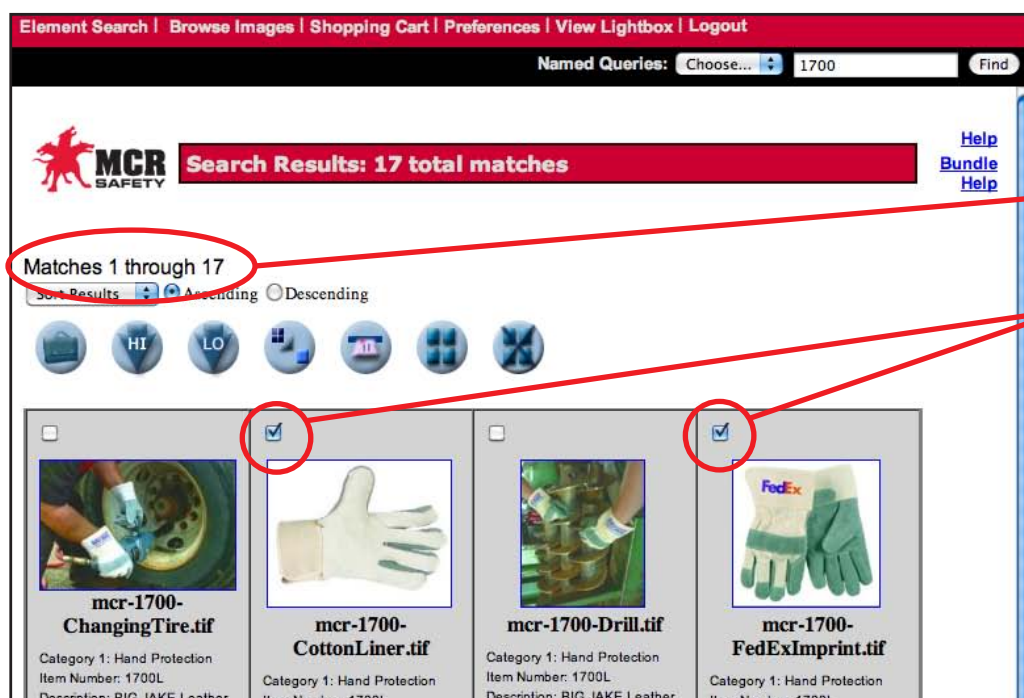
Element Search | Browse Images | Shopping Cart | Preferences | View Lightbox | Logout

Named Queries: Choose... 1700 Find

MCR SAFETY

Search Results: 17 total matches

Help
Bundle Help

Matches 1 through 17

Sort Results Ascending Descending

HI LO

mcr-1700-ChangingTire.tif
Category 1: Hand Protection
Item Number: 1700L
Description: BIG JAKE Leather

mcr-1700-CottonLiner.tif
Category 1: Hand Protection
Item Number: 1700L

mcr-1700-Drill.tif
Category 1: Hand Protection
Item Number: 1700L
Description: BIG JAKE Leather

FedEx

mcr-1700-FedExImprint.tif
Category 1: Hand Protection
Item Number: 1700L